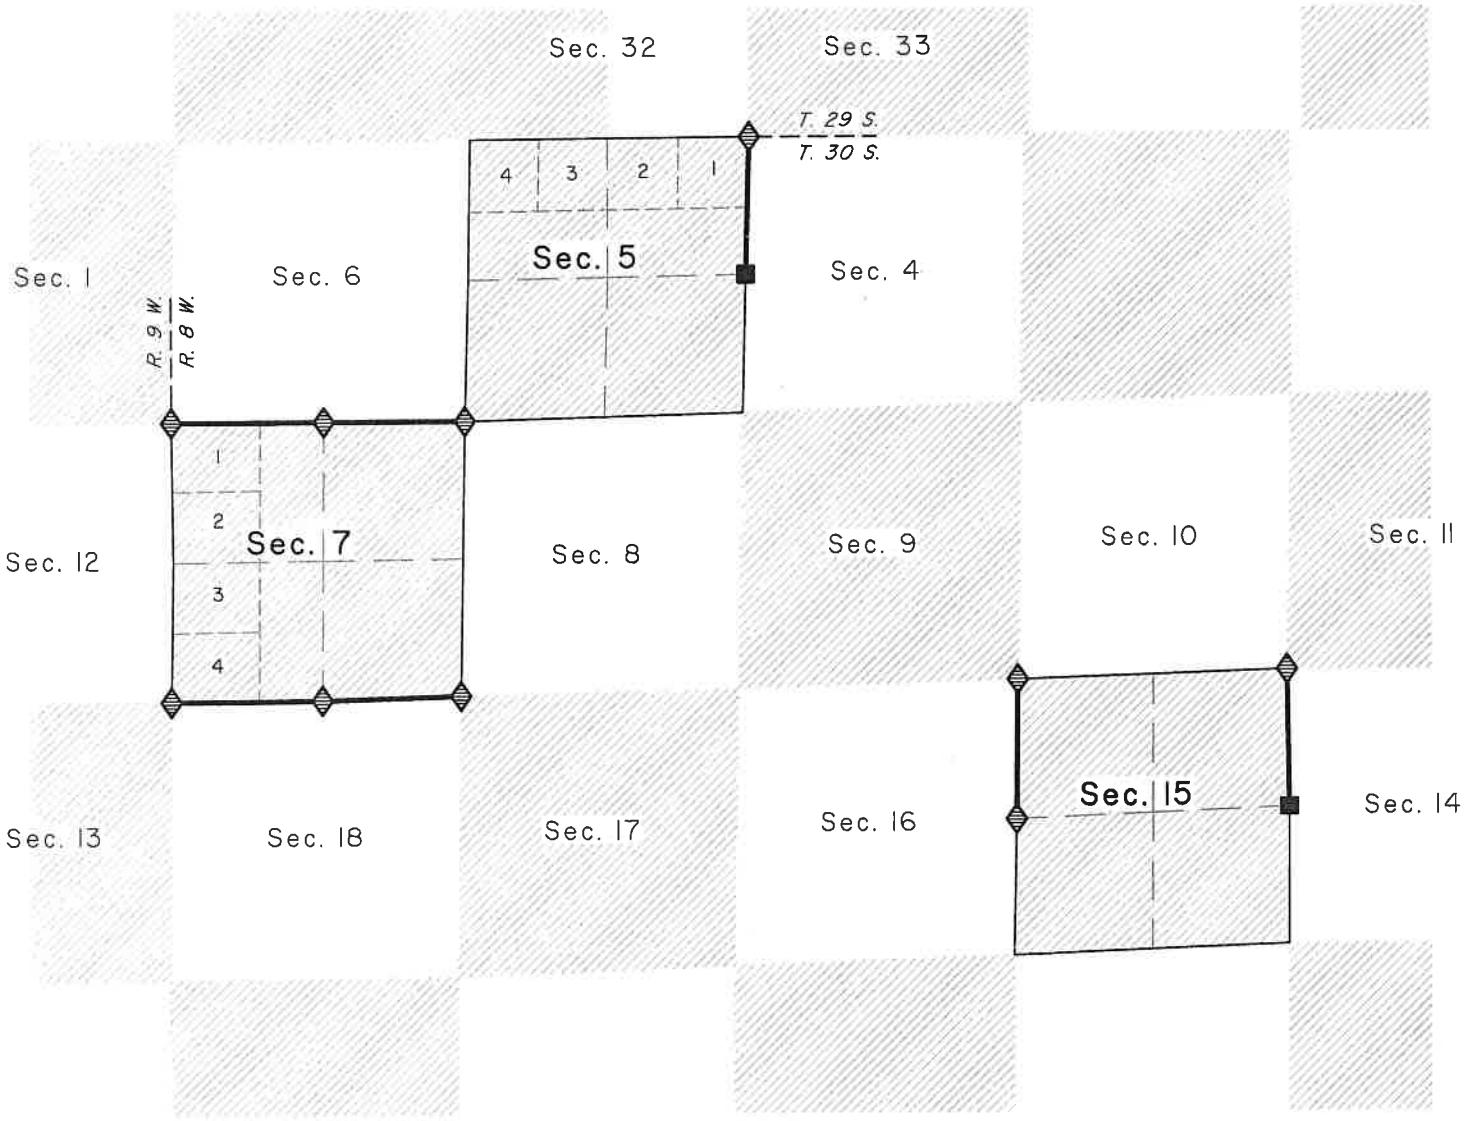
Sec. 32

Sec. 33

T. 29 S.

T. 30 S.

4 3 2 1

Sec. 5

Sec. 1

Sec. 6

Sec. 4

R. 9 W.

R. 8 W.

1

2

Sec. 7

3

4

Sec. 12

Sec. 8

Sec. 9

Sec. 10

Sec. 11

Sec. 15

Sec. 13

Sec. 18

Sec. 17

Sec. 16

Sec. 14